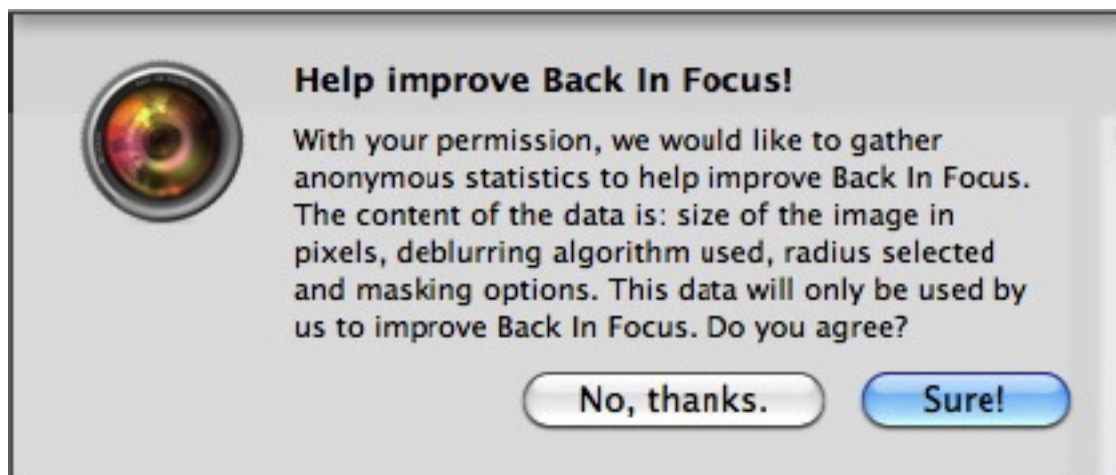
Help improve Back In Focus!

With your permission, we would like to gather anonymous statistics to help improve Back In Focus. The content of the data is: size of the image in pixels, deblurring algorithm used, radius selected and masking options. This data will only be used by us to improve Back In Focus. Do you agree?

No, thanks.

Sure!